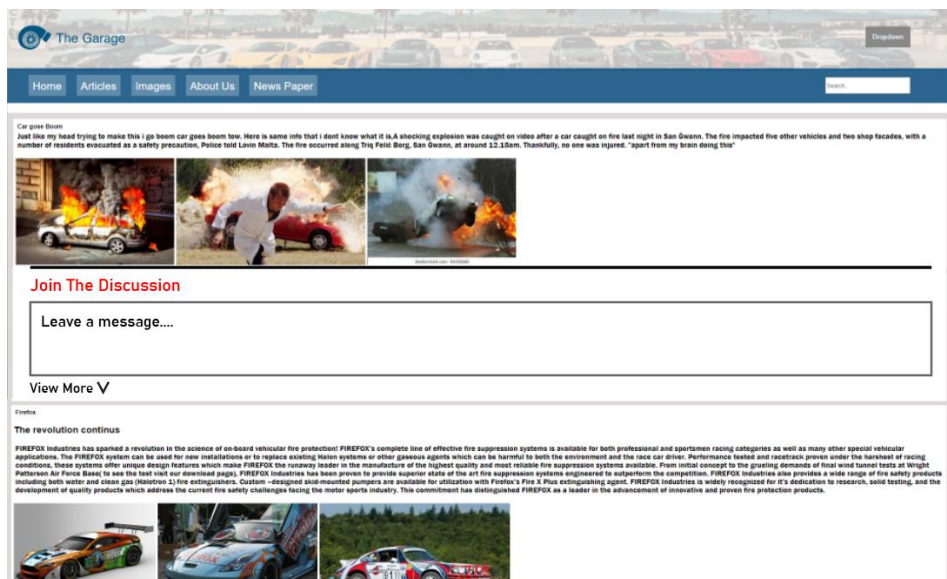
The Garage

Dropdown

Home Articles Images About Us News Paper

Search

Car gone Boom

Just like my head trying to make this i go boom car goes boom tow. Here is same info that i dont know what it is.A shocking explosion was caught on video after a car caught on fire last night in San Ġwann. The fire impacted five other vehicles and two shop facades, with a number of residents evacuated as a safety precaution, Police told Lovin Malta. The fire occurred along Triq Felić Borg, San Gwann, at around 12.15am. Thankfully, no one was injured. "apart from my brain doing this"

Join The Discussion

Leave a message....

View More

Firefox

The revolution continus

FIREFOX Industries has sparked a revolution in the science of on-board vehicular fire protection! FIREFOX's complete line of effective fire suppression systems is available for both professional and sportsmen racing categories as well as many other special vehicular applications. The FIREFOX system can be used for new installations or to replace existing Halon systems or other gaseous agents which can be harmful to both the environment and the race car driver. Performance tested and racetrack proven under the harshest of racing conditions, these systems offer unique design features which make FIREFOX the runaway leader in the manufacture of the highest quality and most reliable fire suppression systems available. From initial concept to the grueling demands of final wind tunnel tests at Wright Patterson Air Force Base( to see the test visit our download page), FIREFOX Industries has been proven to provide superior state of the art fire suppression systems engineered to outperform the competition. FIREFOX Industries also provides a wide range of fire safety products including both water and clean gas (Halotron 1) fire extinguishers. Custom –designed skid-mounted pumpers are available for utilization with Firefox's Fire X Plus extinguishing agent. FIREFOX Industries is widely recognized for it's dedication to research, solid testing, and the development of quality products which address the current fire safety challenges facing the motor sports industry. This commitment has distinguished FIREFOX as a leader in the advancement of innovative and proven fire protection products.